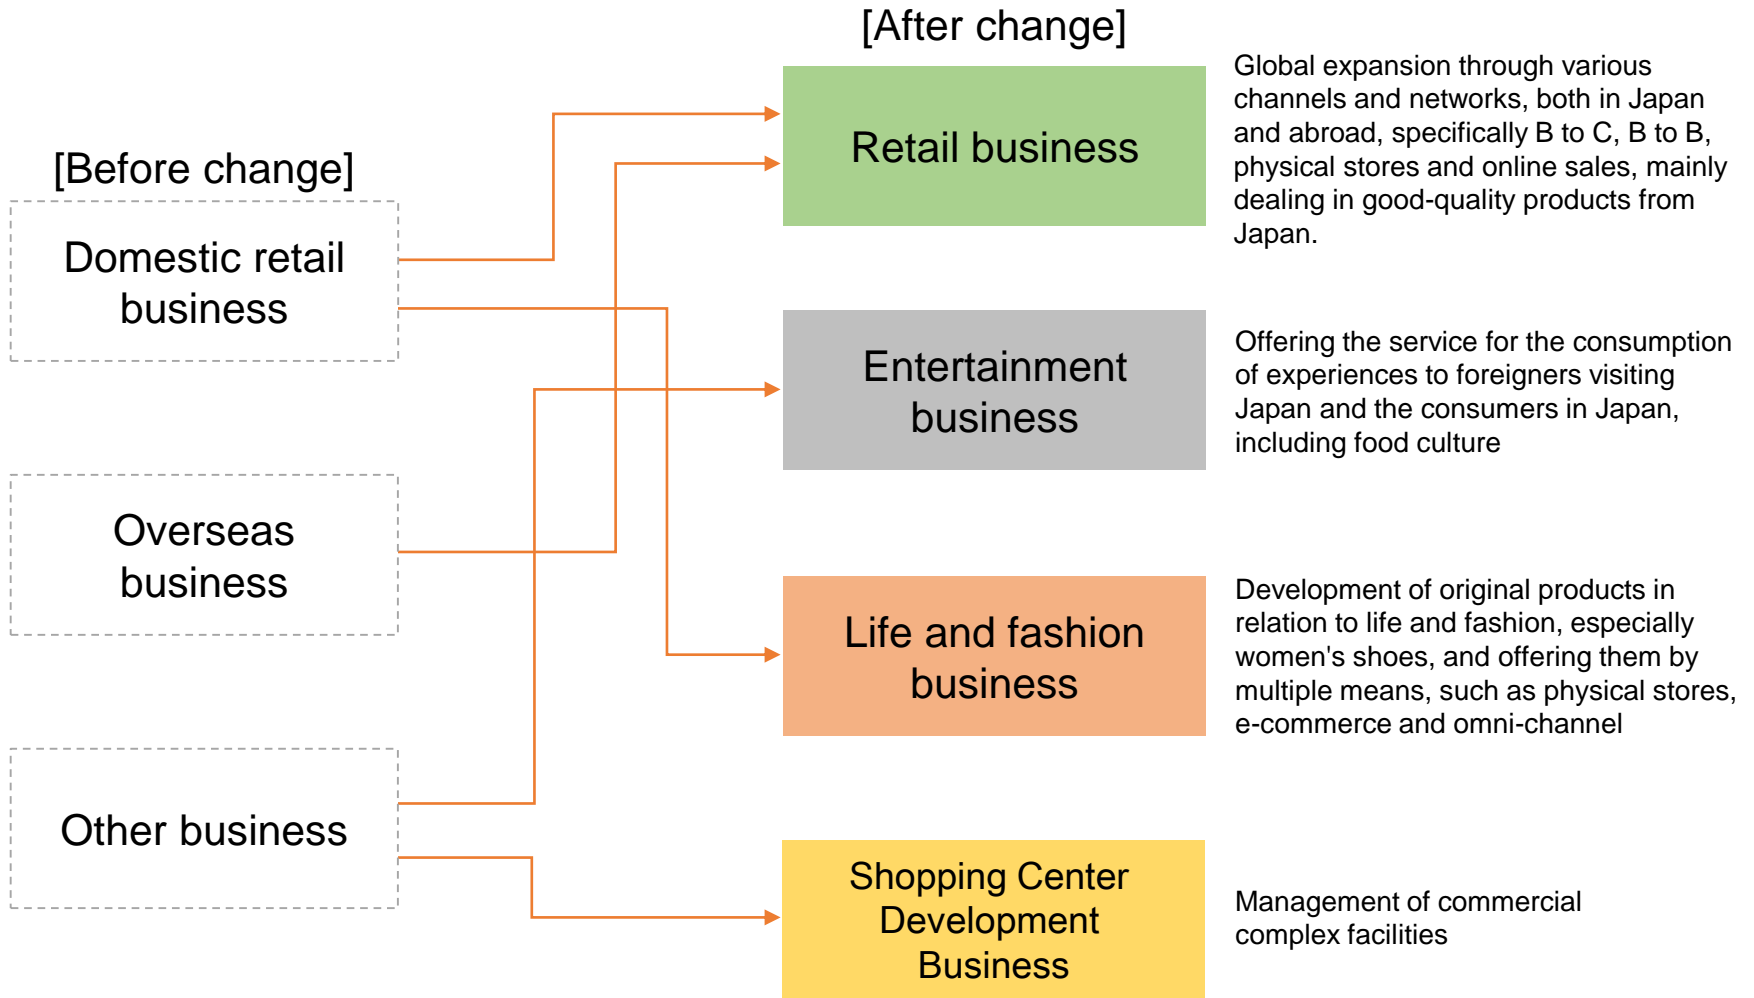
[Before change]

Domestic retail business

Overseas business

Other business

[After change]

Retail business

Global expansion through various channels and networks, both in Japan and abroad, specifically B to C, B to B, physical stores and online sales, mainly dealing in good-quality products from Japan.

Entertainment business

Offering the service for the consumption of experiences to foreigners visiting Japan and the consumers in Japan, including food culture

Life and fashion business

Development of original products in relation to life and fashion, especially women's shoes, and offering them by multiple means, such as physical stores, e-commerce and omni-channel

Shopping Center Development Business

Management of commercial complex facilities